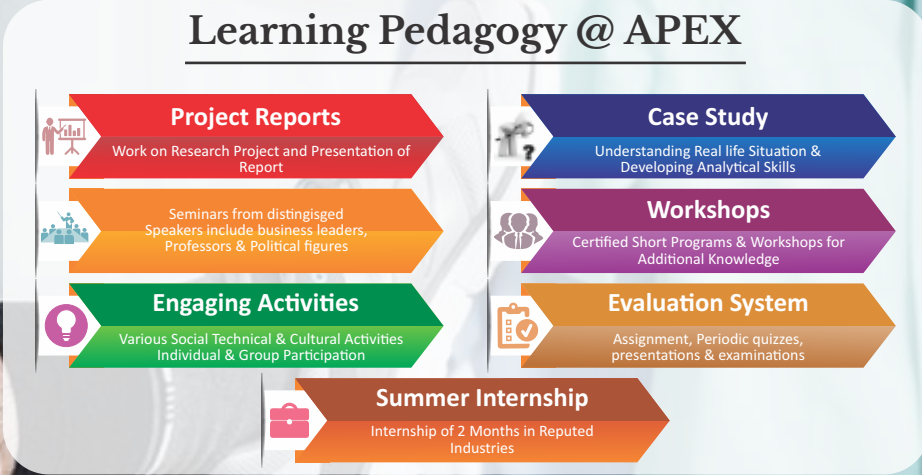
Learning Pedagogy @ APEX

Project Reports
Work on Research Project and Presentation of Report

Seminars from distingised Speakers include business leaders, Professors & Political figures

Engaging Activities
Various Social Technical & Cultural Activities Individual & Group Participation

Case Study
Understanding Real life Situation & Developing Analytical Skills

Workshops
Certified Short Programs & Workshops for Additional Knowledge

Evaluation System
Assignment, Periodic quizzes, presentations & examinations

Summer Internship
Internship of 2 Months in Reputed Industries